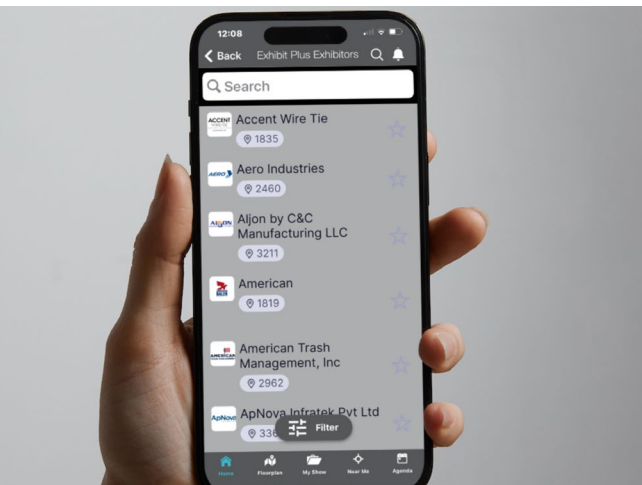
12:08

Back Exhibit Plus Exhibitors

Search

ACCENT
Accent Wire Tie
1835

AERO
Aero Industries
2460

ALJON
Aljon by C&C Manufacturing LLC
3211

American
1819

AMERICAN
American Trash Management, Inc
2962

ApNova
ApNova Infratek Pvt Ltd
336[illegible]

Filter

Home Floorplan My Show Near Me Agenda